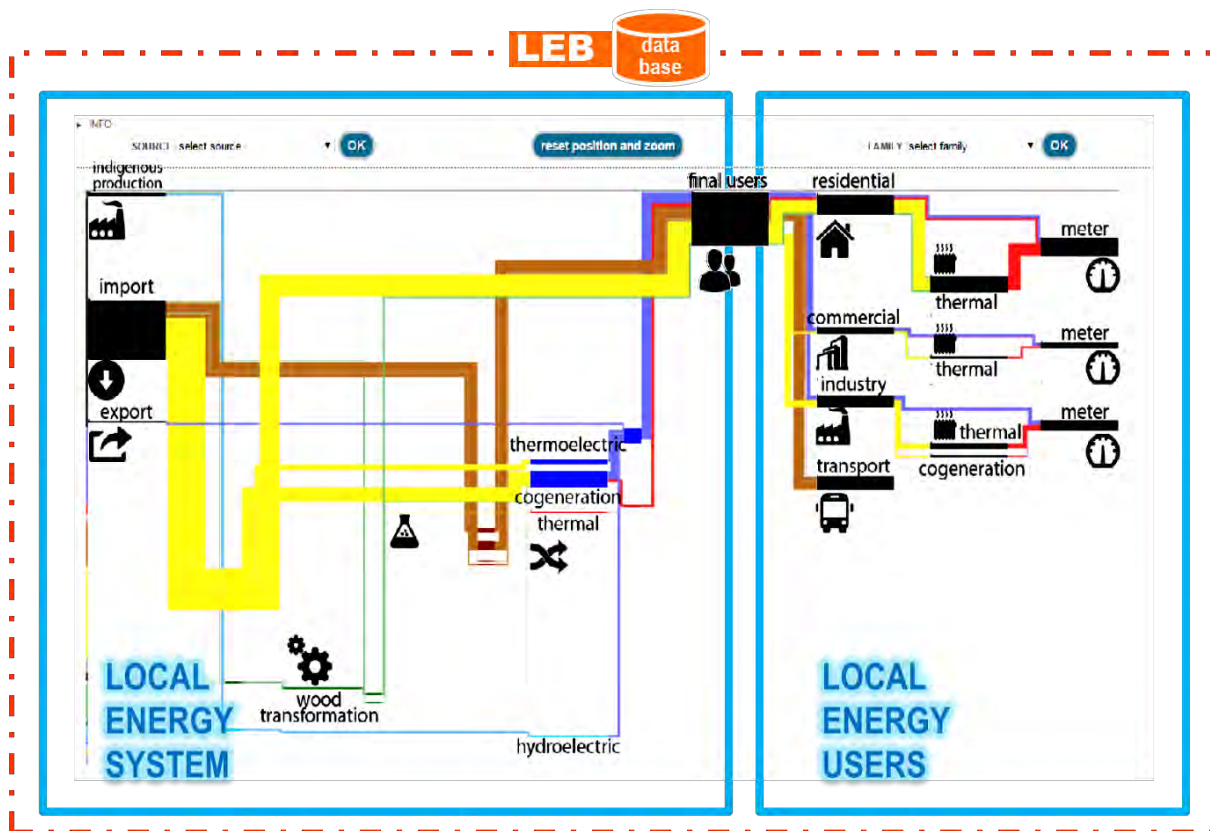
LEB data base

▸ INFO

SOURCE select source ▾ OK

reset position and zoom

FAMILY select family ▾ OK

indigenous production

import

export

thermoelectric

cogeneration

thermal

wood transformation

hydroelectric

final users

residential

thermal

meter

commercial

thermal

meter

industry

thermal

cogeneration

meter

transport

LOCAL ENERGY SYSTEM

LOCAL ENERGY USERS